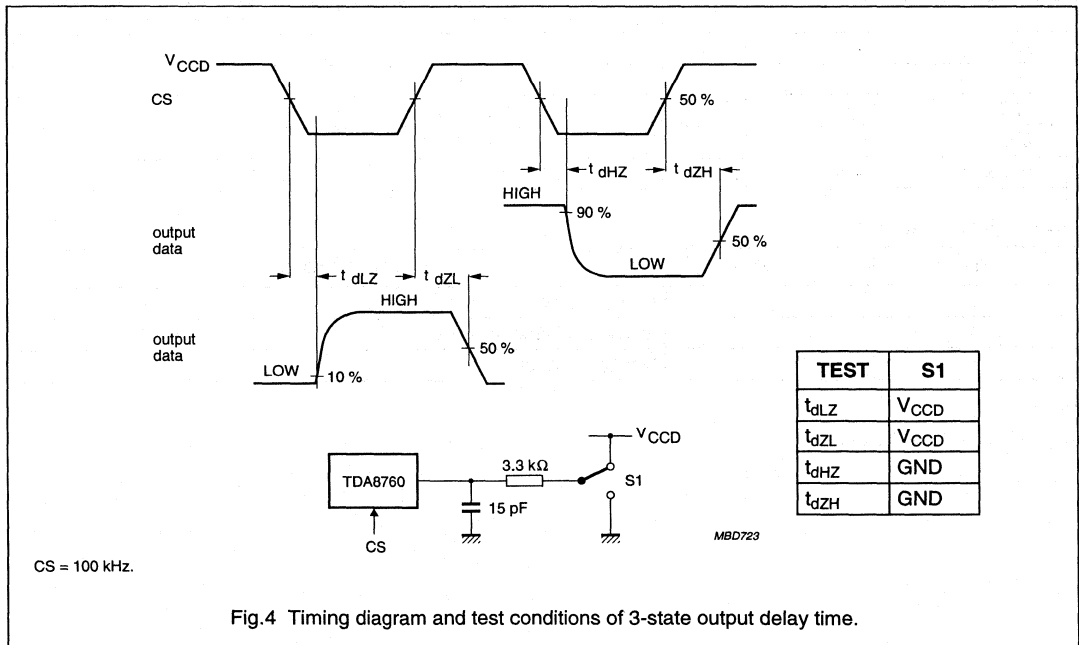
$V_{CCD}$
CS
50 %
$t_{dHZ}$
$t_{dZH}$
HIGH
90 %
output data
50 %
LOW
$t_{dLZ}$
$t_{dZL}$
HIGH
output data
50 %
LOW
10 %

| TEST | S1 |
|---|---|
| $t_{dLZ}$ | $V_{CCD}$ |
| $t_{dZL}$ | $V_{CCD}$ |
| $t_{dHZ}$ | GND |
| $t_{dZH}$ | GND |

$V_{CCD}$
TDA8760
3.3 kΩ
S1
15 pF
CS
MBD723

CS = 100 kHz.

Fig.4 Timing diagram and test conditions of 3-state output delay time.